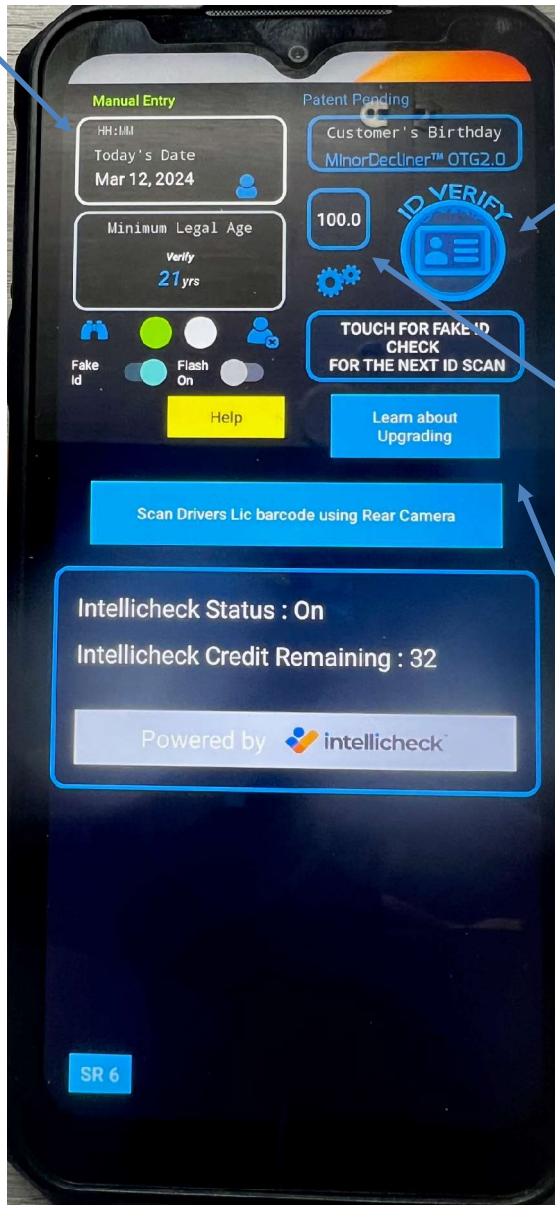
Manual Entry

HH:MM
Today's Date
Mar 12, 2024

Minimum Legal Age
Verify
21yrs

Fake Id
Flash On

Help

Patent Pending

Customer's Birthday
MinorDecliner™ OTG2.0

100.0

ID VERIFY

TOUCH FOR FAKE ID CHECK FOR THE NEXT ID SCAN

Learn about Upgrading

Scan Drivers Lic barcode using Rear Camera

Intellicheck Status : On
Intellicheck Credit Remaining : 32

Powered by intellicheck

SR 6